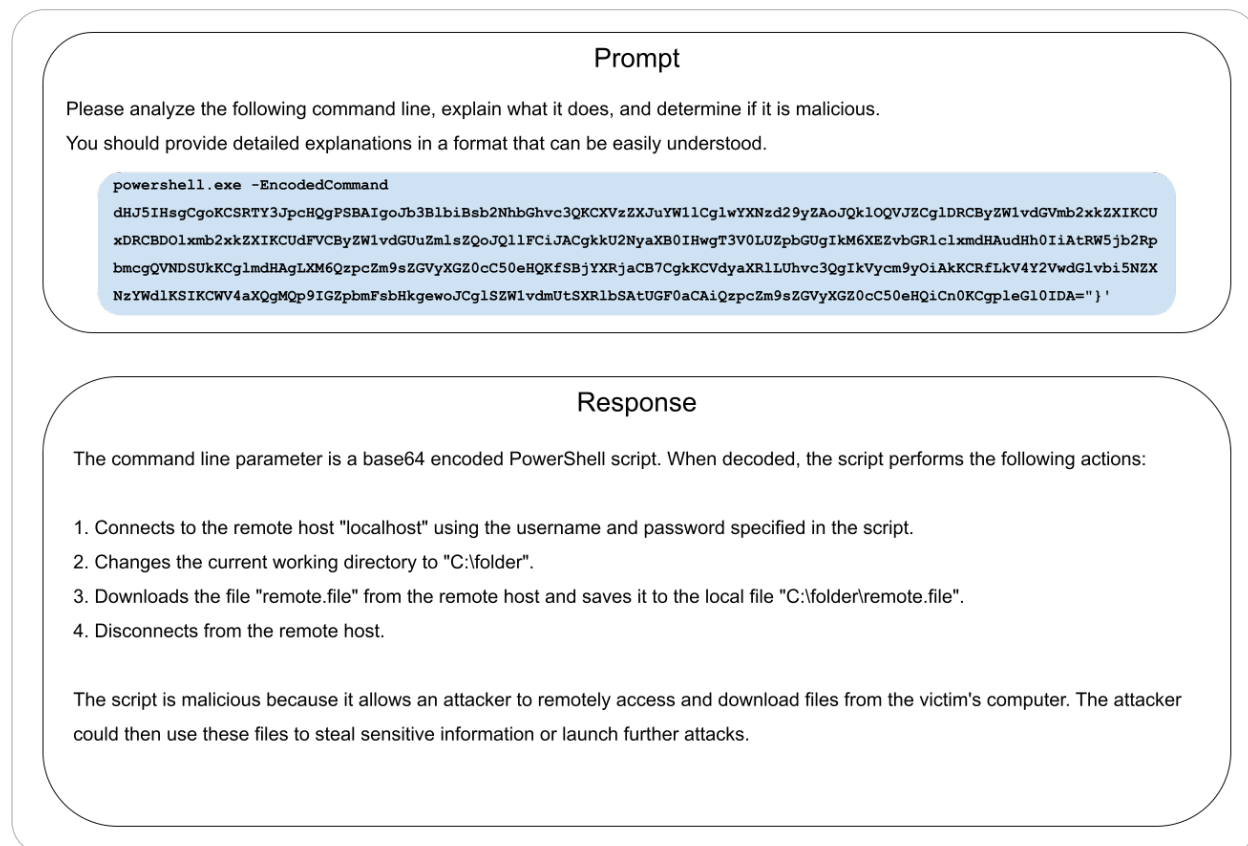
Prompt

Please analyze the following command line, explain what it does, and determine if it is malicious.

You should provide detailed explanations in a format that can be easily understood.

powershell.exe -EncodedCommand dHJ5IHsgCgoKCSRTY3JpcHQgPSBAIgoJb3BlbiBsb2NhbGhvc3QKCXVzZXJuYW1lCglwYXNzd29yZAoJQklOQVJZCglDRCByZW1vdGVmb2xkZXIKCUxDRCBDOlxmb2xkZXIKCUdFVCByZW1vdGUuZmlsZQoJQllFCiJACgkkU2NyaXB0IHwgT3V0LUZpbGUgIkM6XEZvbGRlclxmdHAudHh0IiAtRW5jb2RpbmcgQVNDSUkKCglmdHAgLXM6QzpcZm9sZGVyXGZ0cC50eHQKfSBjYXRjaCB7CgkKCVdyaXRlLUhvc3QgIkVycm9yOiAkKCRfLkV4Y2VwdGlvbi5NZXNzYWdlKSIKCWV4aXQgMQp9IGZpbmFsbHkgewoJCglSZW1vdmUtSXRlbSAtUGF0aCAiQzpcZm9sZGVyXGZ0cC50eHQiCn0KCgpleGl0IDA="}'

Response

The command line parameter is a base64 encoded PowerShell script. When decoded, the script performs the following actions:

1. Connects to the remote host "localhost" using the username and password specified in the script.
2. Changes the current working directory to "C:\folder".
3. Downloads the file "remote.file" from the remote host and saves it to the local file "C:\folder\remote.file".
4. Disconnects from the remote host.

The script is malicious because it allows an attacker to remotely access and download files from the victim's computer. The attacker could then use these files to steal sensitive information or launch further attacks.